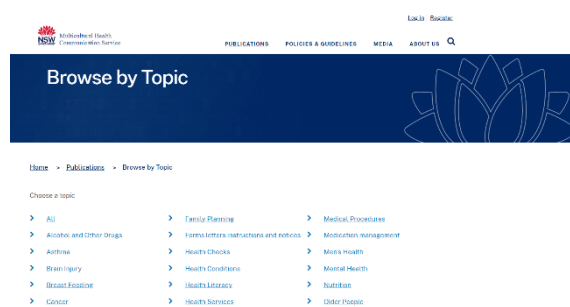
Log in Register

NSW GOVERNMENT Multicultural Health Communication Service

PUBLICATIONS POLICIES & GUIDELINES MEDIA ABOUT US

Browse by Topic

Home > Publications > Browse by Topic

Choose a topic

All
Alcohol and Other Drugs
Asthma
Brain Injury
Breast Feeding
Cancer

Family Planning
Forms letters instructions and notices
Health Checks
Health Conditions
Health Literacy
Health Services

Medical Procedures
Medication management
Men's Health
Mental Health
Nutrition
Older People